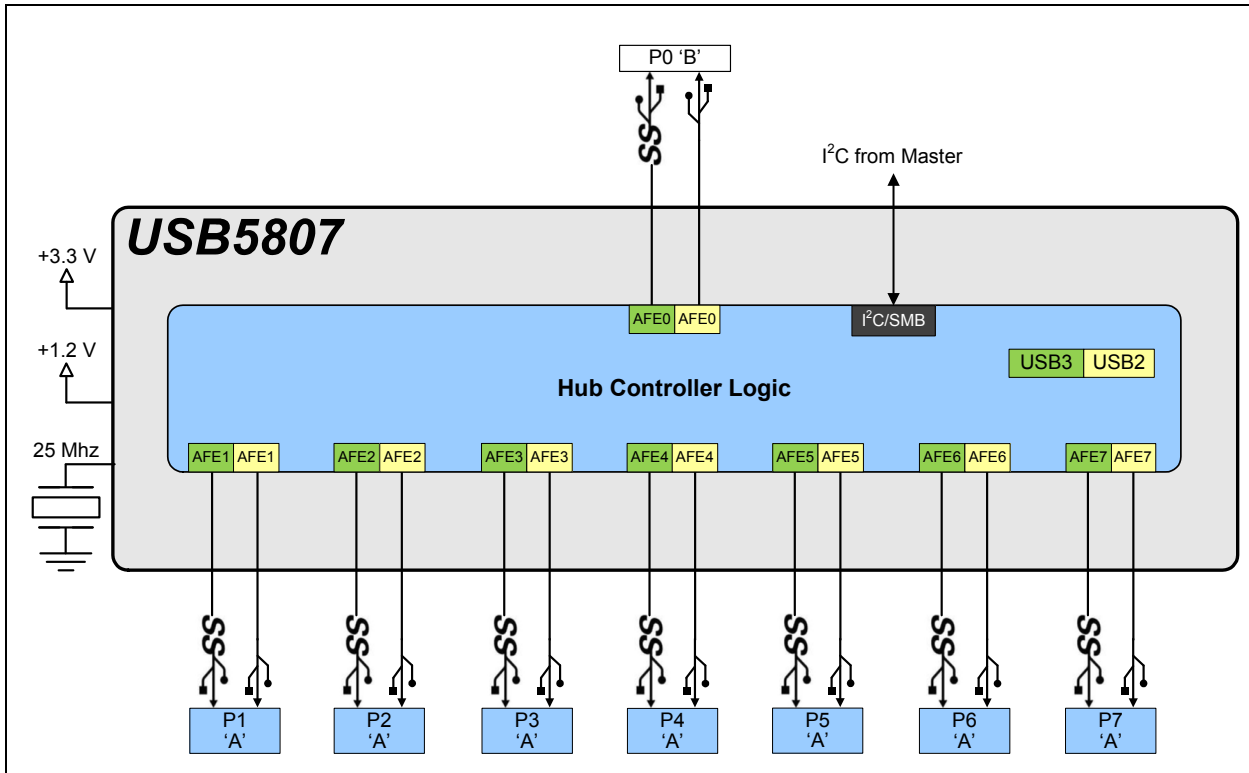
P0 ‘B’

SS

$I^2C$ from Master

USB5807

+3.3 V

+1.2 V

25 Mhz

AFE0 AFE0

$I^2C$/SMB

USB3 USB2

Hub Controller Logic

AFE1 AFE1 AFE2 AFE2 AFE3 AFE3 AFE4 AFE4 AFE5 AFE5 AFE6 AFE6 AFE7 AFE7

SS SS SS SS SS SS SS

P1 ‘A’

P2 ‘A’

P3 ‘A’

P4 ‘A’

P5 ‘A’

P6 ‘A’

P7 ‘A’